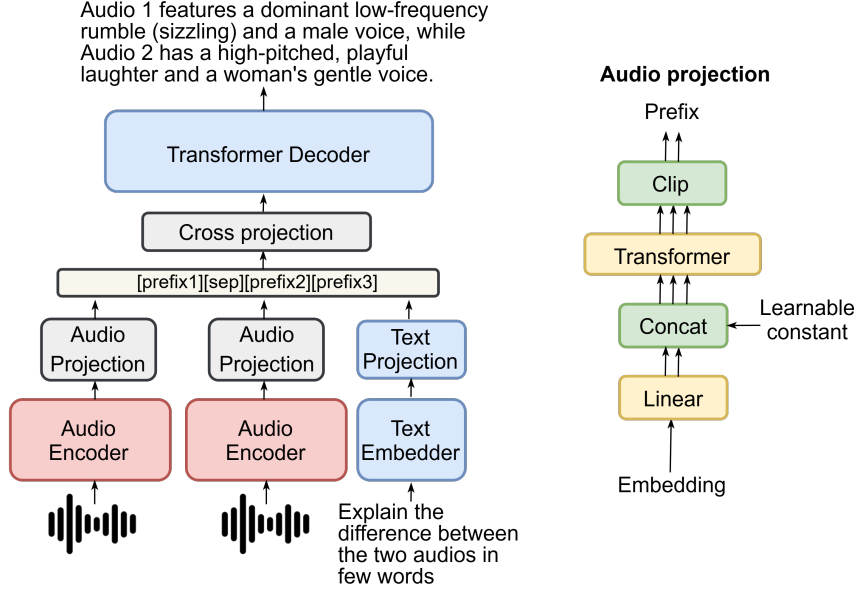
Audio 1 features a dominant low-frequency rumble (sizzling) and a male voice, while Audio 2 has a high-pitched, playful laughter and a woman's gentle voice.

Transformer Decoder

Cross projection

[prefix1][sep][prefix2][prefix3]

Audio Projection

Audio Projection

Text Projection

Audio Encoder

Audio Encoder

Text Embedder

Explain the difference between the two audios in few words

Audio projection

Prefix

Clip

Transformer

Concat

Learnable constant

Linear

Embedding